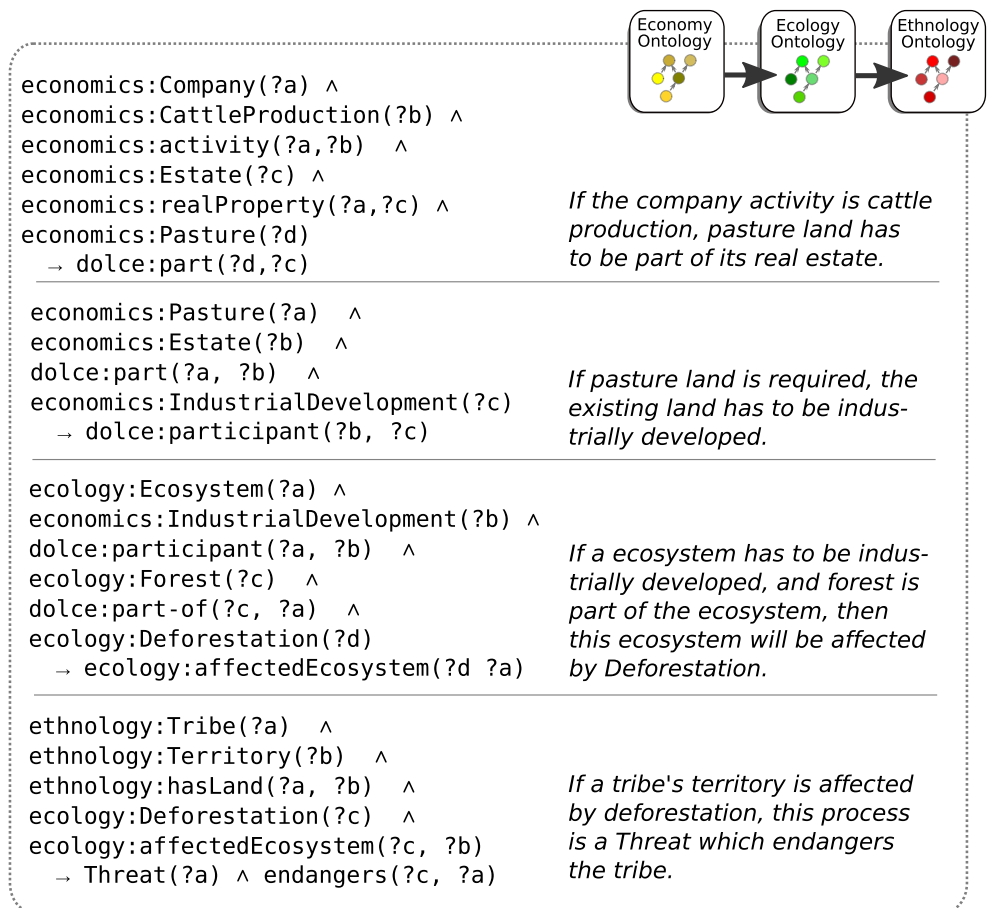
Economy Ontology

Ecology Ontology

Ethnology Ontology

economics:Company(?a) ∧
economics:CattleProduction(?b) ∧
economics:activity(?a,?b) ∧
economics:Estate(?c) ∧
economics:realProperty(?a,?c) ∧
economics:Pasture(?d)
→ dolce:part(?d,?c)

If the company activity is cattle production, pasture land has to be part of its real estate.

economics:Pasture(?a) ∧
economics:Estate(?b) ∧
dolce:part(?a, ?b) ∧
economics:IndustrialDevelopment(?c)
→ dolce:participant(?b, ?c)

If pasture land is required, the existing land has to be industrially developed.

ecology:Ecosystem(?a) ∧
economics:IndustrialDevelopment(?b) ∧
dolce:participant(?a, ?b) ∧
ecology:Forest(?c) ∧
dolce:part-of(?c, ?a) ∧
ecology:Deforestation(?d)
→ ecology:affectedEcosystem(?d ?a)

If a ecosystem has to be industrially developed, and forest is part of the ecosystem, then this ecosystem will be affected by Deforestation.

ethnology:Tribe(?a) ∧
ethnology:Territory(?b) ∧
ethnology:hasLand(?a, ?b) ∧
ecology:Deforestation(?c) ∧
ecology:affectedEcosystem(?c, ?b)
→ Threat(?a) ∧ endangers(?c, ?a)

If a tribe's territory is affected by deforestation, this process is a Threat which endangers the tribe.